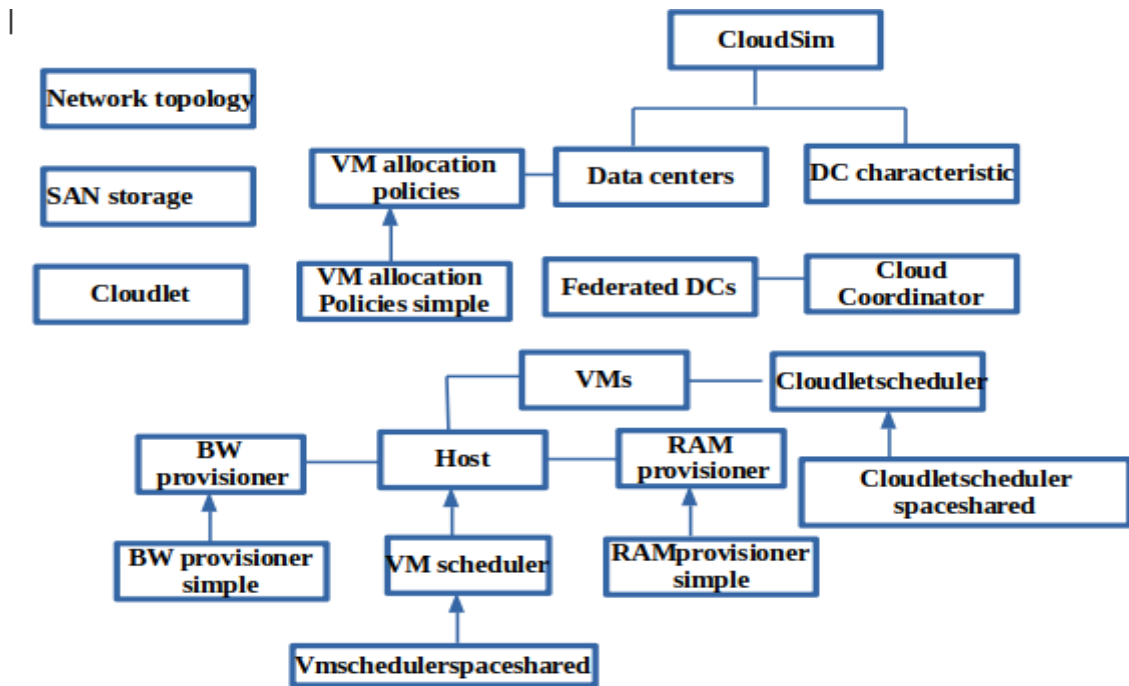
CloudSim

Network topology

SAN storage

Cloudlet

VM allocation policies

Data centers

DC characteristic

VM allocation Policies simple

Federated DCs

Cloud Coordinator

VMs

Cloudletscheduler

BW provisioner

Host

RAM provisioner

Cloudletscheduler spaceshared

BW provisioner simple

VM scheduler

RAMprovisioner simple

Vmschedulerspaceshared